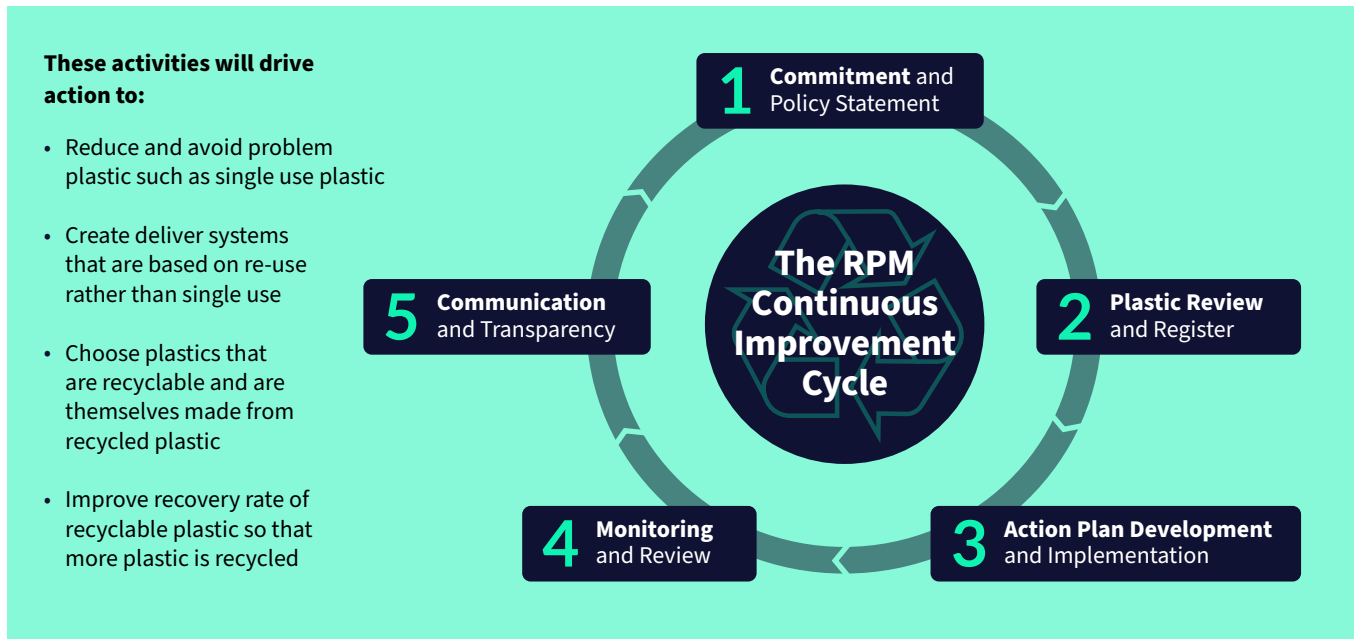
**These activities will drive action to:**

- Reduce and avoid problem plastic such as single use plastic
- Create deliver systems that are based on re-use rather than single use
- Choose plastics that are recyclable and are themselves made from recycled plastic
- Improve recovery rate of recyclable plastic so that more plastic is recycled

1 **Commitment** and Policy Statement

2 **Plastic Review** and Register

3 **Action Plan Development** and Implementation

4 **Monitoring** and Review

5 **Communication** and Transparency

The RPM Continuous Improvement Cycle